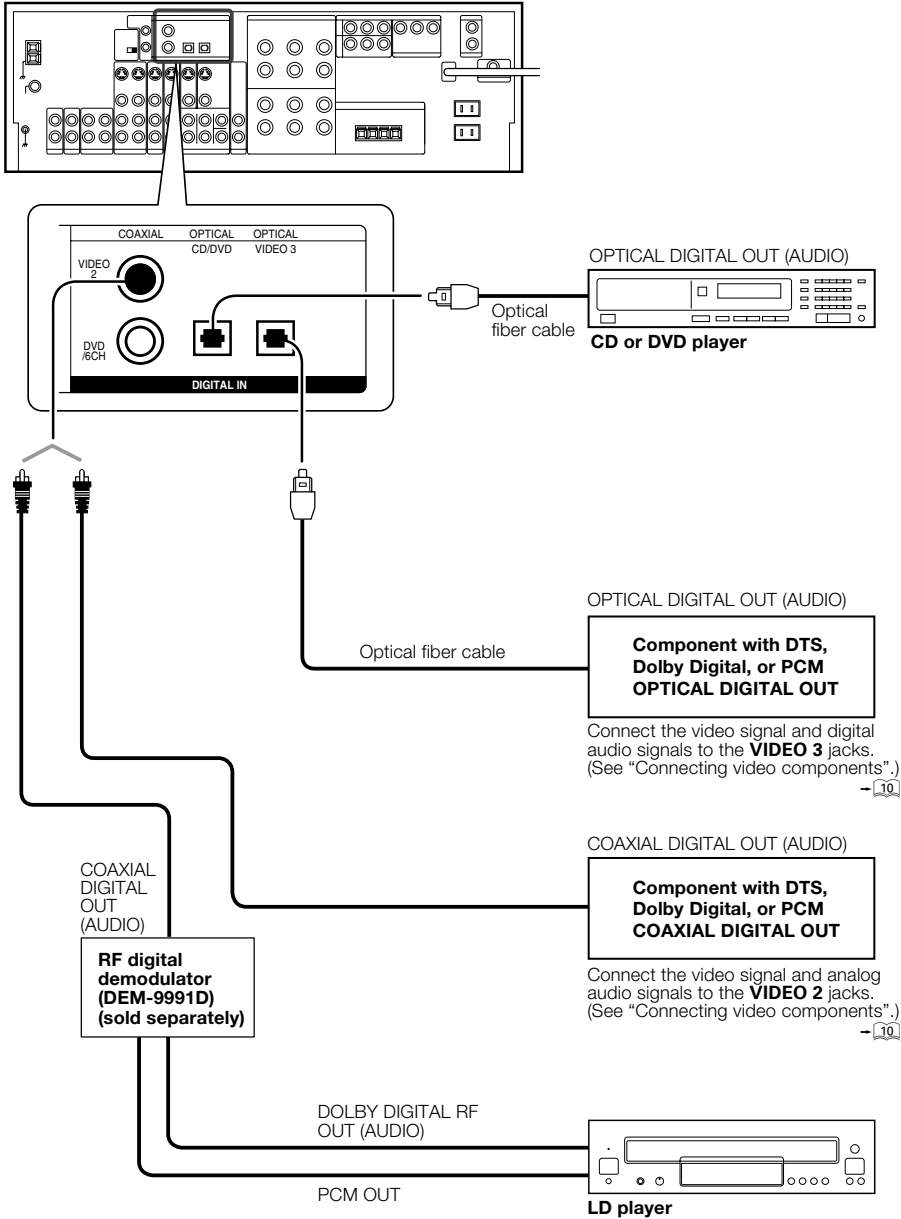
COAXIAL OPTICAL CD/DVD OPTICAL VIDEO 3

VIDEO 2

DVD /6CH

DIGITAL IN

OPTICAL DIGITAL OUT (AUDIO)

Optical fiber cable

CD or DVD player

OPTICAL DIGITAL OUT (AUDIO)

Optical fiber cable

Component with DTS, Dolby Digital, or PCM OPTICAL DIGITAL OUT

Connect the video signal and digital audio signals to the VIDEO 3 jacks. (See "Connecting video components".) → 10

COAXIAL DIGITAL OUT (AUDIO)

COAXIAL DIGITAL OUT (AUDIO)

Component with DTS, Dolby Digital, or PCM COAXIAL DIGITAL OUT

RF digital demodulator (DEM-9991D) (sold separately)

Connect the video signal and analog audio signals to the VIDEO 2 jacks. (See "Connecting video components".) → 10

DOLBY DIGITAL RF OUT (AUDIO)

PCM OUT

LD player